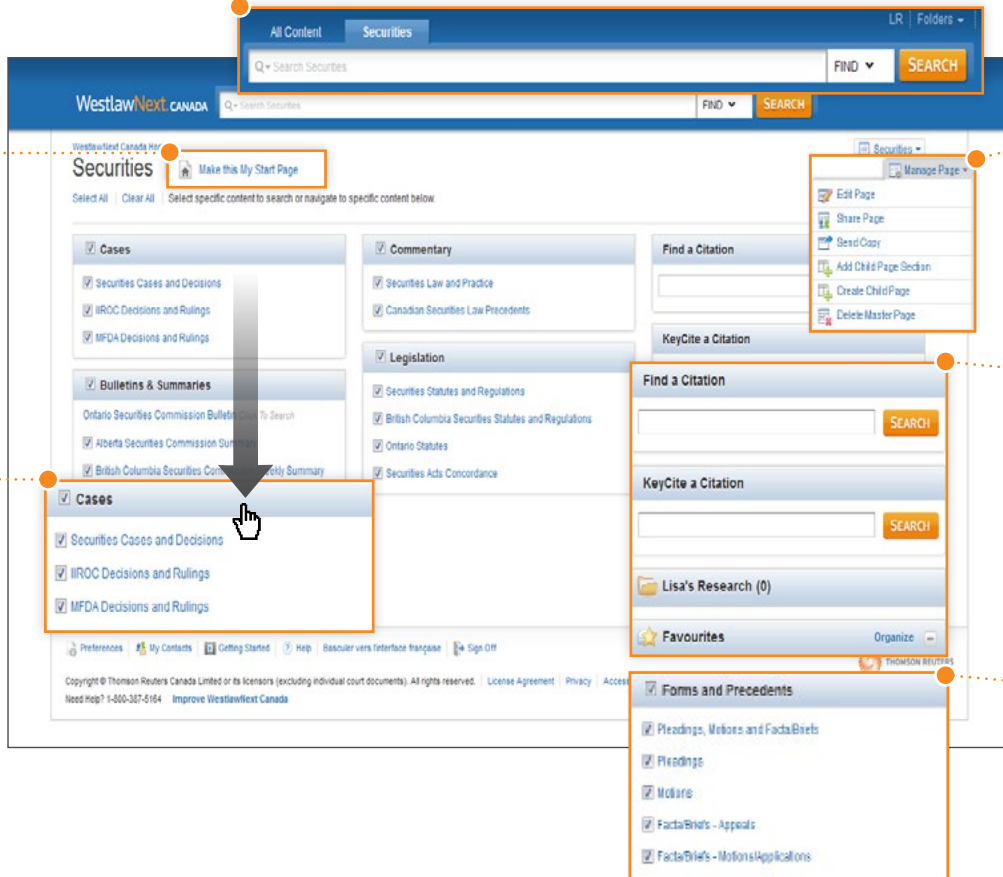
All Content Securities
LR | Folders
Search Securities
FIND
SEARCH

WestlawNext CANADA
Search Securities
FIND
SEARCH

WestlawNext Canada Hor
Securities
Make this My Start Page
Securities
Manage Page
Edit Page
Share Page
Send Copy
Add Child Page Section
Create Child Page
Delete Master Page

Select All | Clear All | Select specific content to search or navigate to specific content below.

Cases
Securities Cases and Decisions
IIROC Decisions and Rulings
MFDA Decisions and Rulings

Bulletins & Summaries
Ontario Securities Commission Bulletin
Alberta Securities Commission Summary
British Columbia Securities Co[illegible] Weekly Summary

Commentary
Securities Law and Practice
Canadian Securities Law Precedents

Legislation
Securities Statutes and Regulations
British Columbia Securities Statutes and Regulations
Ontario Statutes
Securities Acts Concordance

Find a Citation
KeyCite a Citation

Cases
Securities Cases and Decisions
IIROC Decisions and Rulings
MFDA Decisions and Rulings

Find a Citation
SEARCH
KeyCite a Citation
SEARCH
Lisa's Research (0)
Favourites
Organize

Preferences | My Contacts | Getting Started | Help | Basculer vers l'interface française | Sign Off
Copyright © Thomson Reuters Canada Limited or its licensors (excluding individual court documents). All rights reserved. | License Agreement | Privacy | Access
Need Help? 1-800-387-5164 Improve WestlawNext Canada
THOMSON REUTERS

Forms and Precedents
Pleadings, Motions and Facta/Briefs
Pleadings
Motions
Facta/Briefs - Appeals
Facta/Briefs - Motions/Applications